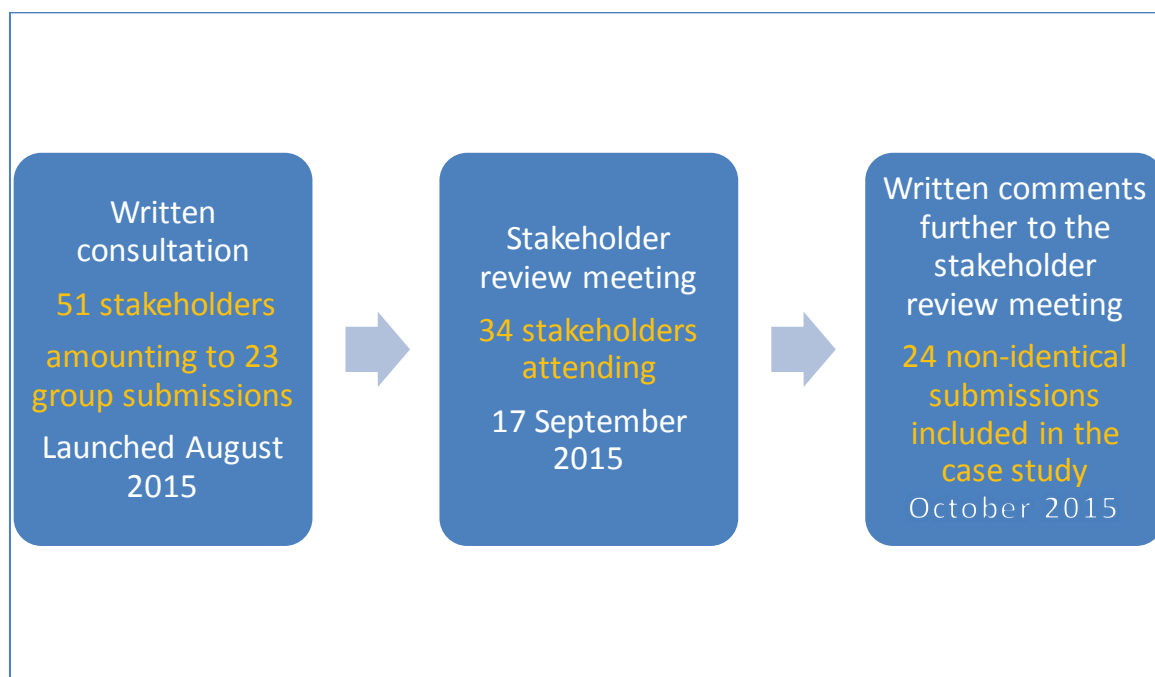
Written consultation

51 stakeholders

amounting to 23 group submissions

Launched August 2015

Stakeholder review meeting

34 stakeholders attending

17 September 2015

Written comments further to the stakeholder review meeting

24 non-identical submissions included in the case study

October 2015